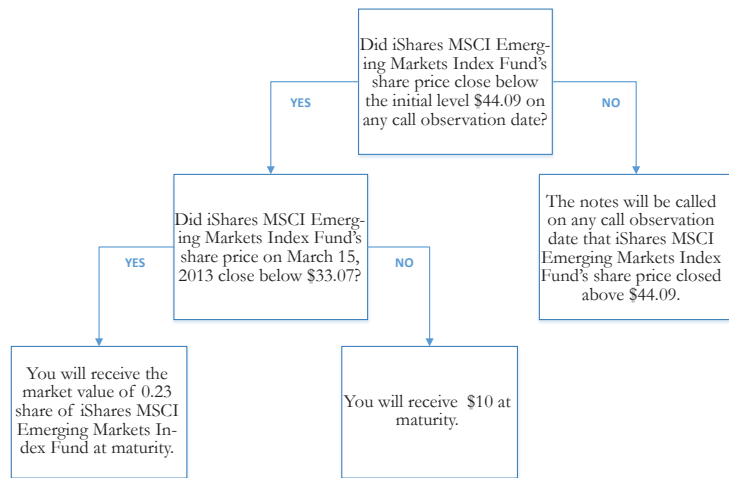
Did iShares MSCI Emerging Markets Index Fund's share price close below the initial level $44.09 on any call observation date?

YES

NO

Did iShares MSCI Emerging Markets Index Fund's share price on March 15, 2013 close below $33.07?

The notes will be called on any call observation date that iShares MSCI Emerging Markets Index Fund's share price closed above $44.09.

YES

NO

You will receive the market value of 0.23 share of iShares MSCI Emerging Markets Index Fund at maturity.

You will receive $10 at maturity.